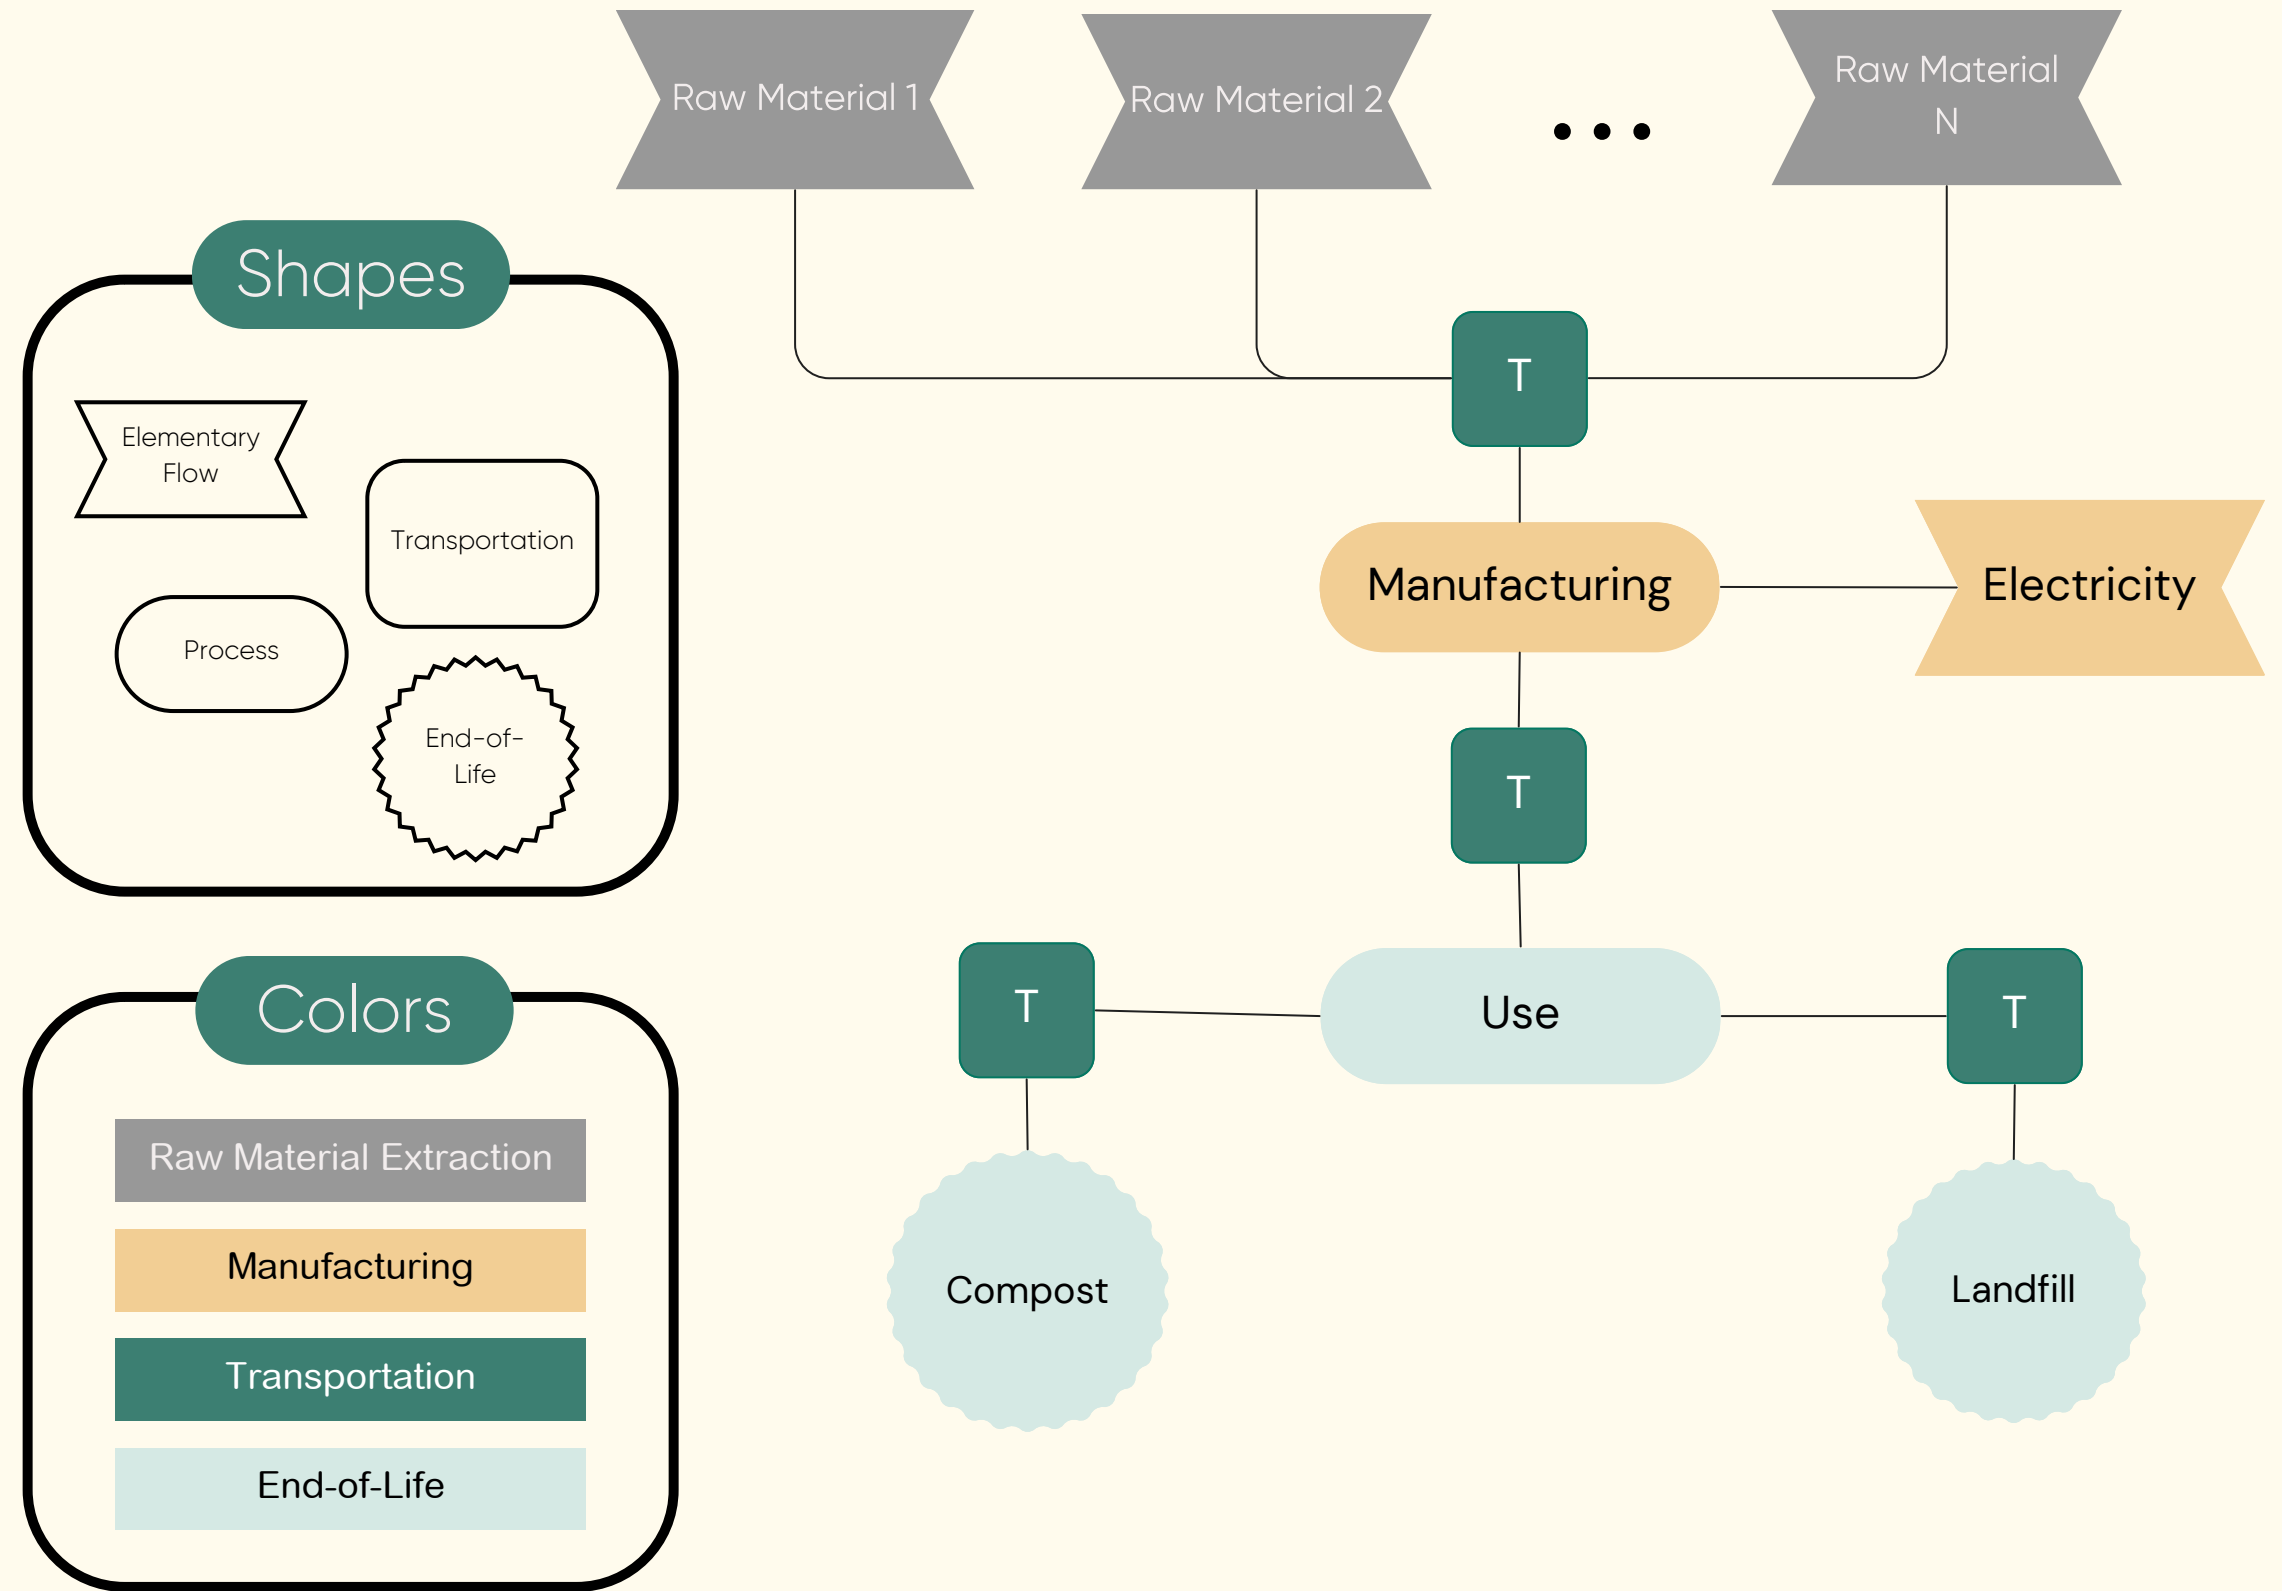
Raw Material 1

Raw Material 2

• • •

Raw Material N

Shapes

Elementary Flow

Transportation

Process

End-of-Life

T

Manufacturing

Electricity

T

Colors

Raw Material Extraction

Manufacturing

Transportation

End-of-Life

T

Use

T

Compost

Landfill